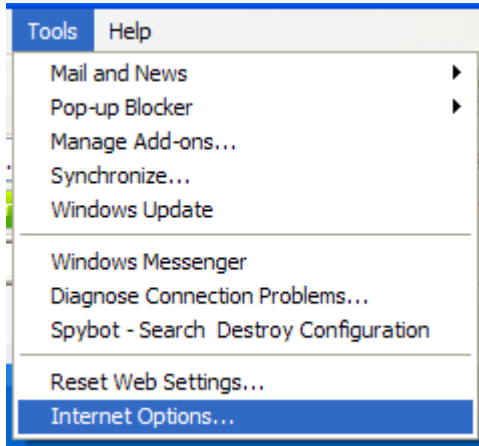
Tools Help

Mail and News
Pop-up Blocker
Manage Add-ons...
Synchronize...
Windows Update

Windows Messenger
Diagnose Connection Problems...
Spybot - Search  Destroy Configuration

Reset Web Settings...
Internet Options...